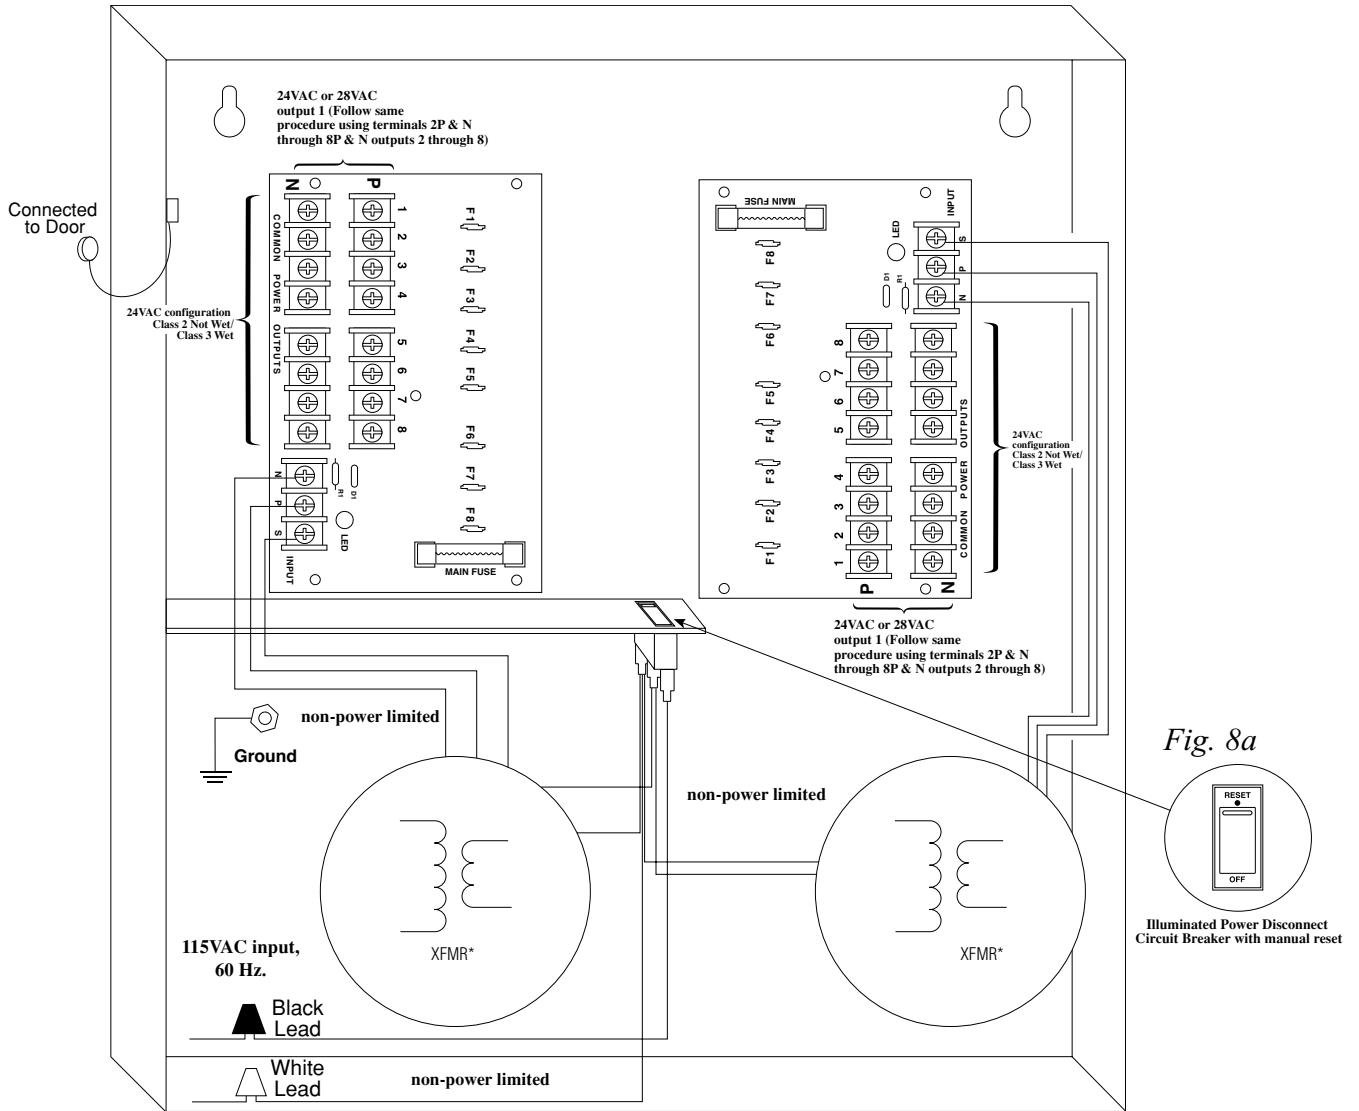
24VAC or 28VAC output 1 (Follow same procedure using terminals 2P & N through 8P & N outputs 2 through 8)

N P

COMMON POWER OUTPUTS

1 2 3 4 5 6 7 8

F1 F2 F3 F4 F5 F6 F7 F8

Connected to Door

24VAC configuration Class 2 Not Wet/ Class 3 Wet

N P S INPUT

R1 D1 LED

MAIN FUSE

MAIN FUSE

LED

INPUT S P N

D1 R1

F8 F7 F6 F5 F4 F3 F2 F1

8 7 6 5 4 3 2 1

OUTPUTS POWER COMMON

24VAC configuration Class 2 Not Wet/ Class 3 Wet

P N

24VAC or 28VAC output 1 (Follow same procedure using terminals 2P & N through 8P & N outputs 2 through 8)

non-power limited

Ground

Fig. 8a

non-power limited

RESET

OFF

Illuminated Power Disconnect Circuit Breaker with manual reset

XFMR*

XFMR*

115VAC input, 60 Hz.

Black Lead

White Lead

non-power limited